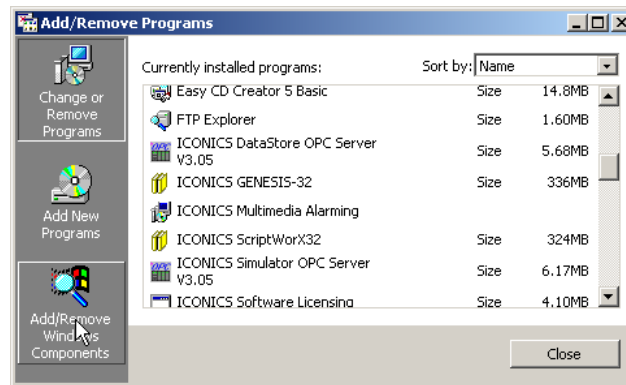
Add/Remove Programs

Change or Remove Programs

Add New Programs

Add/Remove Windows Components

Currently installed programs:

Sort by: Name

| | | |
|---|---|---|
| Easy CD Creator 5 Basic | Size | 14.8MB |
| FTP Explorer | Size | 1.60MB |
| ICONICS DataStore OPC Server V3.05 | Size | 5.68MB |
| ICONICS GENESIS-32 | Size | 336MB |
| ICONICS Multimedia Alarming | | |
| ICONICS ScriptWorX32 | Size | 324MB |
| ICONICS Simulator OPC Server V3.05 | Size | 6.17MB |
| ICONICS Software Licensing | Size | 4.10MB |

Close